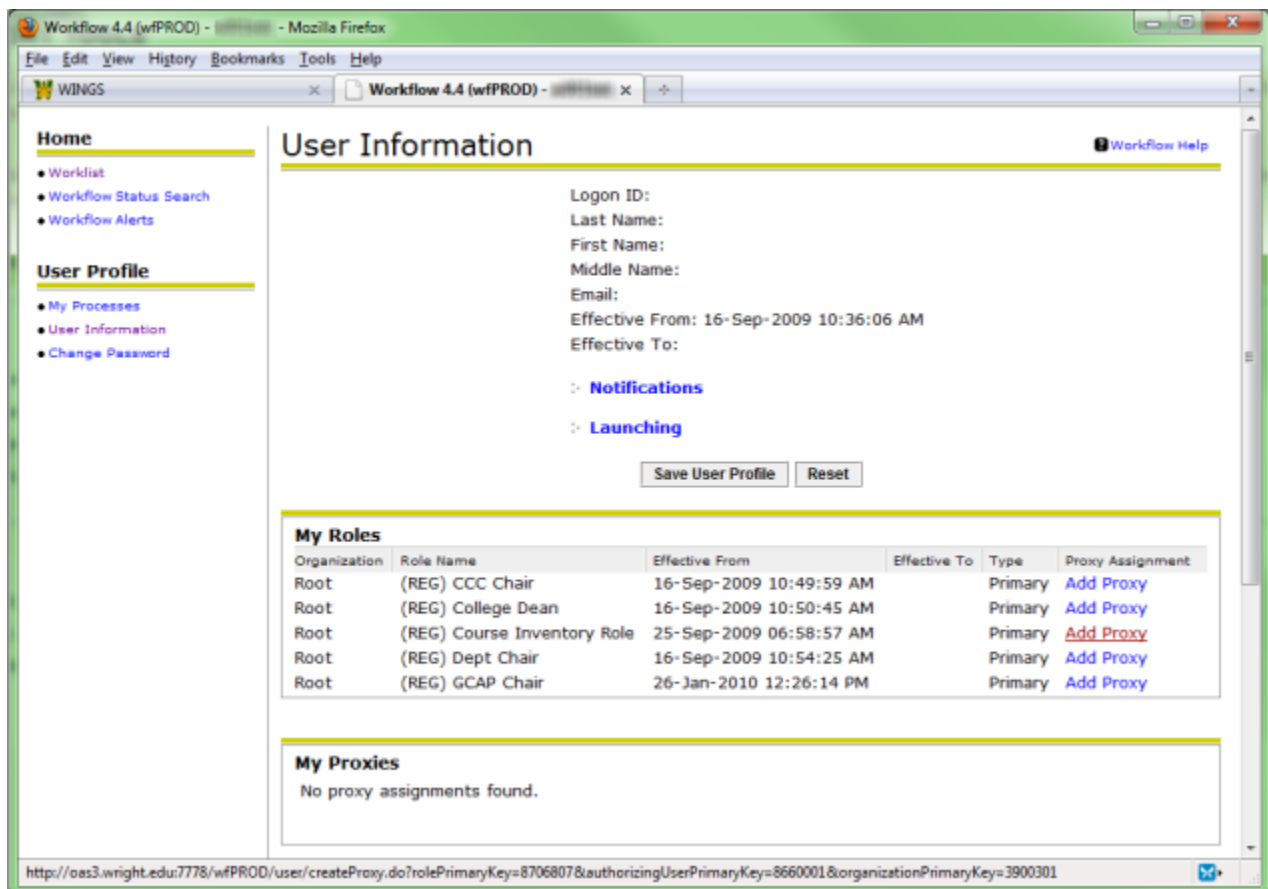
Workflow 4.4 (wfPROD) - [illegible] - Mozilla Firefox

File Edit View History Bookmarks Tools Help

WINGS

Workflow 4.4 (wfPROD) - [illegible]

Home

• Worklist
• Workflow Status Search
• Workflow Alerts

User Profile

• My Processes
• User Information
• Change Password

User Information

Workflow Help

Logon ID:
Last Name:
First Name:
Middle Name:
Email:
Effective From: 16-Sep-2009 10:36:06 AM
Effective To:

Notifications

Launching

Save User Profile Reset

My Roles

| Organization | Role Name | Effective From | Effective To | Type | Proxy Assignment |
|---|---|---|---|---|---|
| Root | (REG) CCC Chair | 16-Sep-2009 10:49:59 AM | | Primary | Add Proxy |
| Root | (REG) College Dean | 16-Sep-2009 10:50:45 AM | | Primary | Add Proxy |
| Root | (REG) Course Inventory Role | 25-Sep-2009 06:58:57 AM | | Primary | Add Proxy |
| Root | (REG) Dept Chair | 16-Sep-2009 10:54:25 AM | | Primary | Add Proxy |
| Root | (REG) GCAP Chair | 26-Jan-2010 12:26:14 PM | | Primary | Add Proxy |

My Proxies

No proxy assignments found.

http://oas3.wright.edu:7778/wfPROD/user/createProxy.do?rolePrimaryKey=8706807&authorizingUserPrimaryKey=8660001&organizationPrimaryKey=3900301